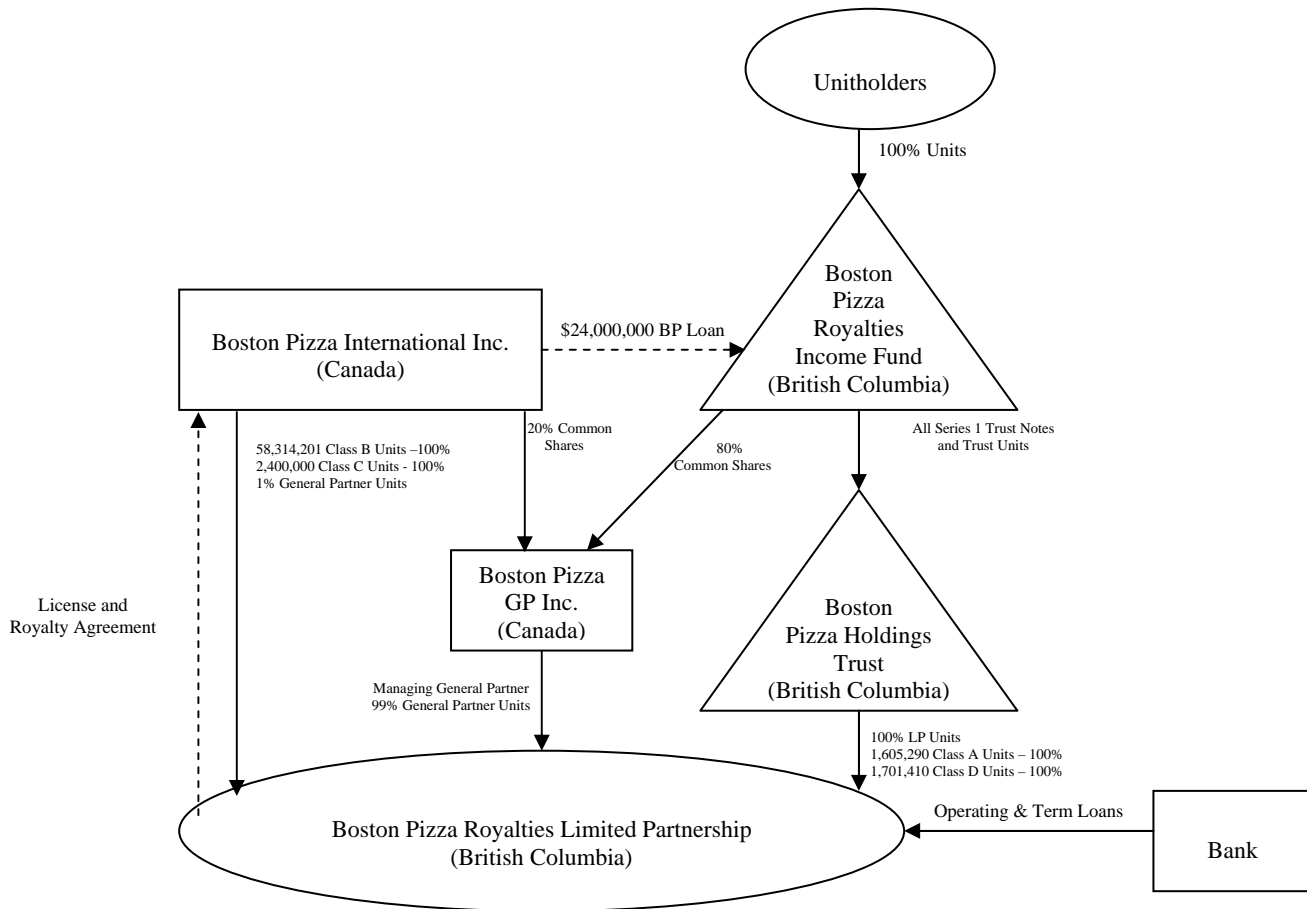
Unitholders

100% Units

Boston Pizza Royalties Income Fund (British Columbia)

Boston Pizza International Inc. (Canada)

\$24,000,000 BP Loan

58,314,201 Class B Units –100%
2,400,000 Class C Units - 100%
1% General Partner Units

20% Common Shares

80% Common Shares

All Series 1 Trust Notes and Trust Units

Boston Pizza GP Inc. (Canada)

License and Royalty Agreement

Boston Pizza Holdings Trust (British Columbia)

Managing General Partner
99% General Partner Units

100% LP Units
1,605,290 Class A Units – 100%
1,701,410 Class D Units – 100%

Operating & Term Loans

Boston Pizza Royalties Limited Partnership (British Columbia)

Bank